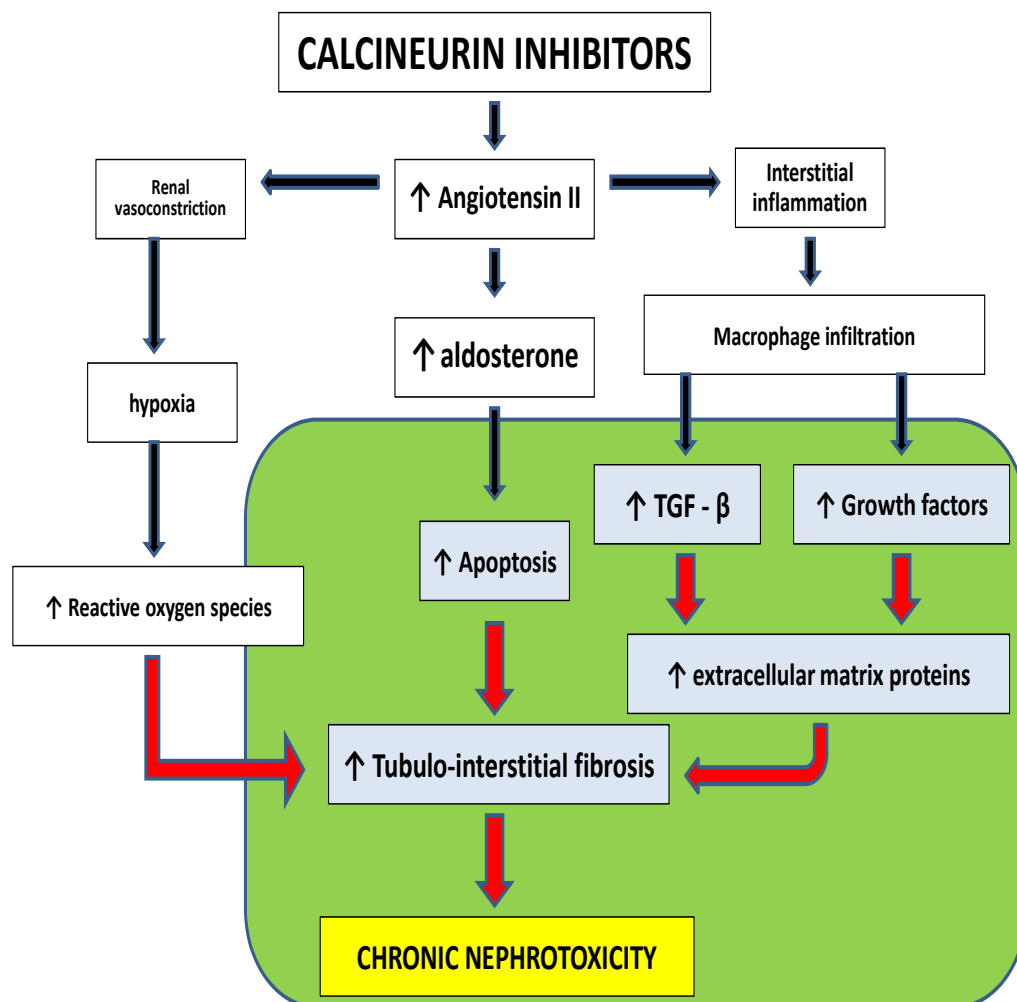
CALCINEURIN INHIBITORS

Renal vasoconstriction

↑ Angiotensin II

Interstitial inflammation

↑ aldosterone

Macrophage infiltration

hypoxia

↑ TGF - β

↑ Growth factors

↑ Apoptosis

↑ Reactive oxygen species

↑ extracellular matrix proteins

↑ Tubulo-interstitial fibrosis

CHRONIC NEPHROTOXICITY